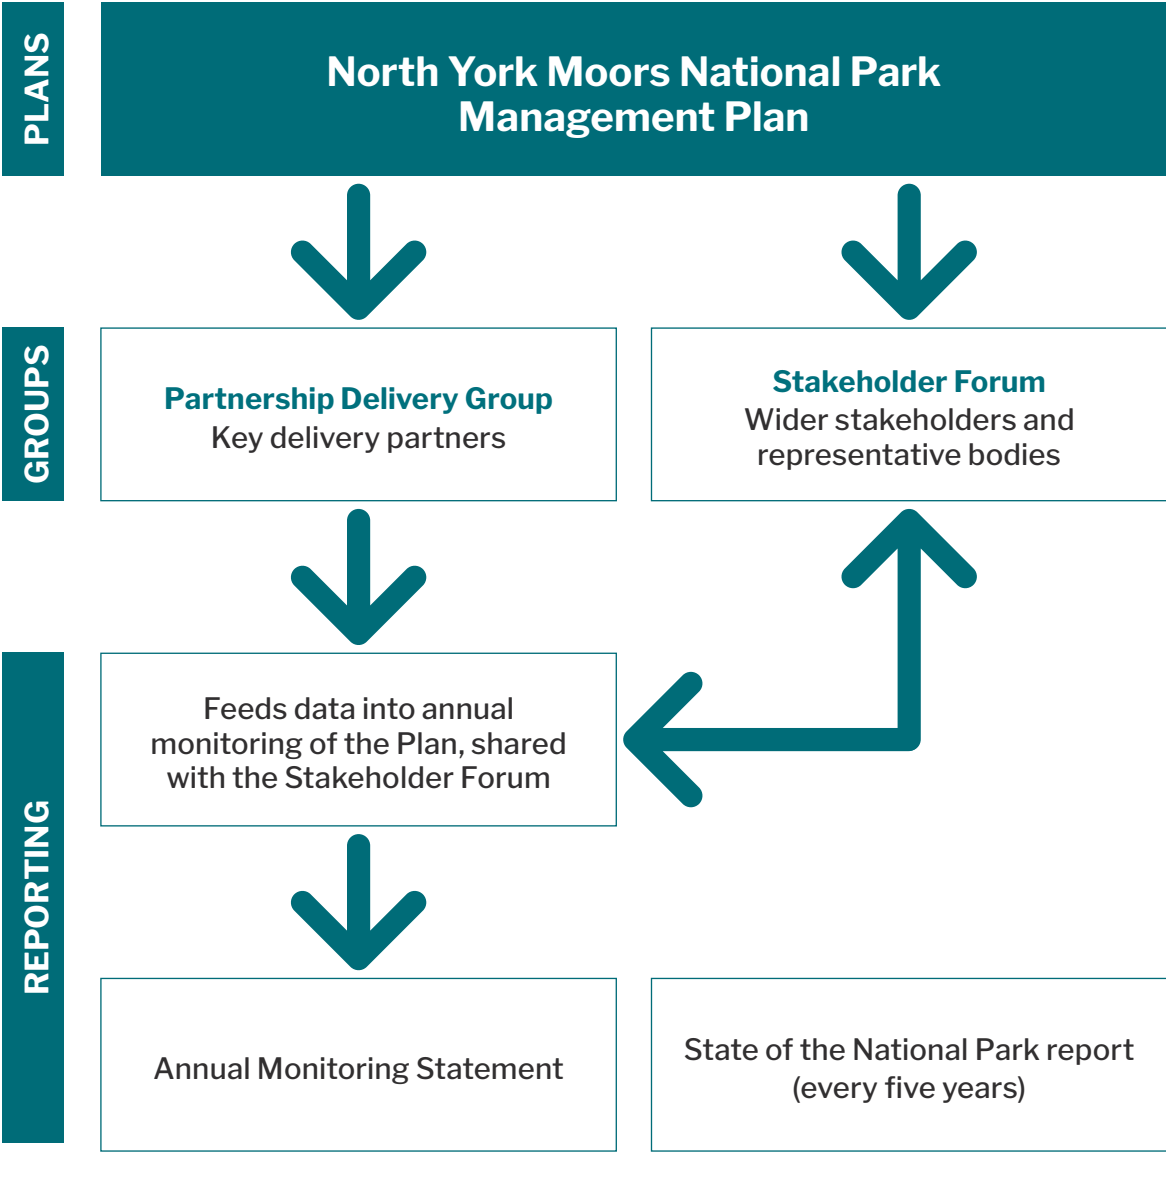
PLANS

North York Moors National Park Management Plan

GROUPS

Partnership Delivery Group
Key delivery partners

Stakeholder Forum
Wider stakeholders and representative bodies

REPORTING

Feeds data into annual monitoring of the Plan, shared with the Stakeholder Forum

Annual Monitoring Statement

State of the National Park report (every five years)